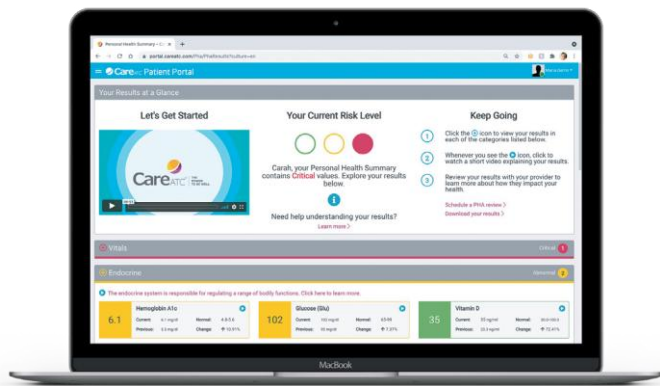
Personal Health Summary

portal.careatc.com/PHa/PhaResults?culture=en

CareATC Patient Portal

Carah Smith

Your Results at a Glance

Let's Get Started

CareATC

Your Current Risk Level

Carah, your Personal Health Summary contains Critical values. Explore your results below.

Need help understanding your results?

Learn more >

Keep Going

1 Click the icon to view your results in each of the categories listed below.

2 Whenever you see the icon, click to watch a short video explaining your results.

3 Review your results with your provider to learn more about how they impact your health.

Schedule a PHA review >

Download your results >

Vitals

Critical 1

Endocrine

Abnormal 2

The endocrine system is responsible for regulating a range of bodily functions. Click here to learn more.

| 6.1 | Hemoglobin A1c | | Current: | 6.1 mg/dl | Normal: | 4.0-5.6 | Previous: | 5.5 mg/dl | Change: | 10.9% |
|---|---|---|---|---|---|---|---|---|---|---|

| 102 | Glucose (Glu) | | Current: | 102 mg/dl | Normal: | 65-99 | Previous: | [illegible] | Change: | 7.37% |
|---|---|---|---|---|---|---|---|---|---|---|

| 35 | Vitamin D | | Current: | 35 ng/ml | Normal: | 30.0-100.0 | Previous: | 20.3 ng/ml | Change: | 72.41% |
|---|---|---|---|---|---|---|---|---|---|---|

MacBook